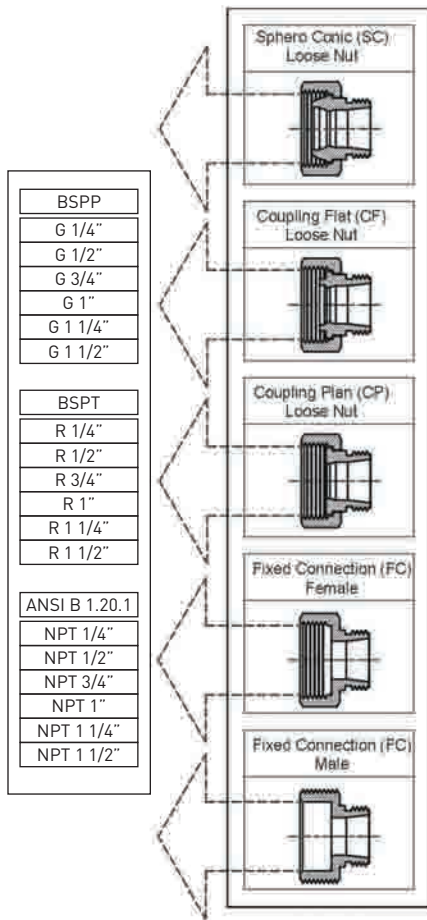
Sphero Conic (SC) Loose Nut

Coupling Flat (CF) Loose Nut

Coupling Plan (CP) Loose Nut

Fixed Connection (FC) Female

Fixed Connection (FC) Male

| BSPP |
|---|
| G 1/4" |
| G 1/2" |
| G 3/4" |
| G 1" |
| G 1 1/4" |
| G 1 1/2" |

| BSPT |
|---|
| R 1/4" |
| R 1/2" |
| R 3/4" |
| R 1" |
| R 1 1/4" |
| R 1 1/2" |

| ANSI B 1.20.1 |
|---|
| NPT 1/4" |
| NPT 1/2" |
| NPT 3/4" |
| NPT 1" |
| NPT 1 1/4" |
| NPT 1 1/2" |